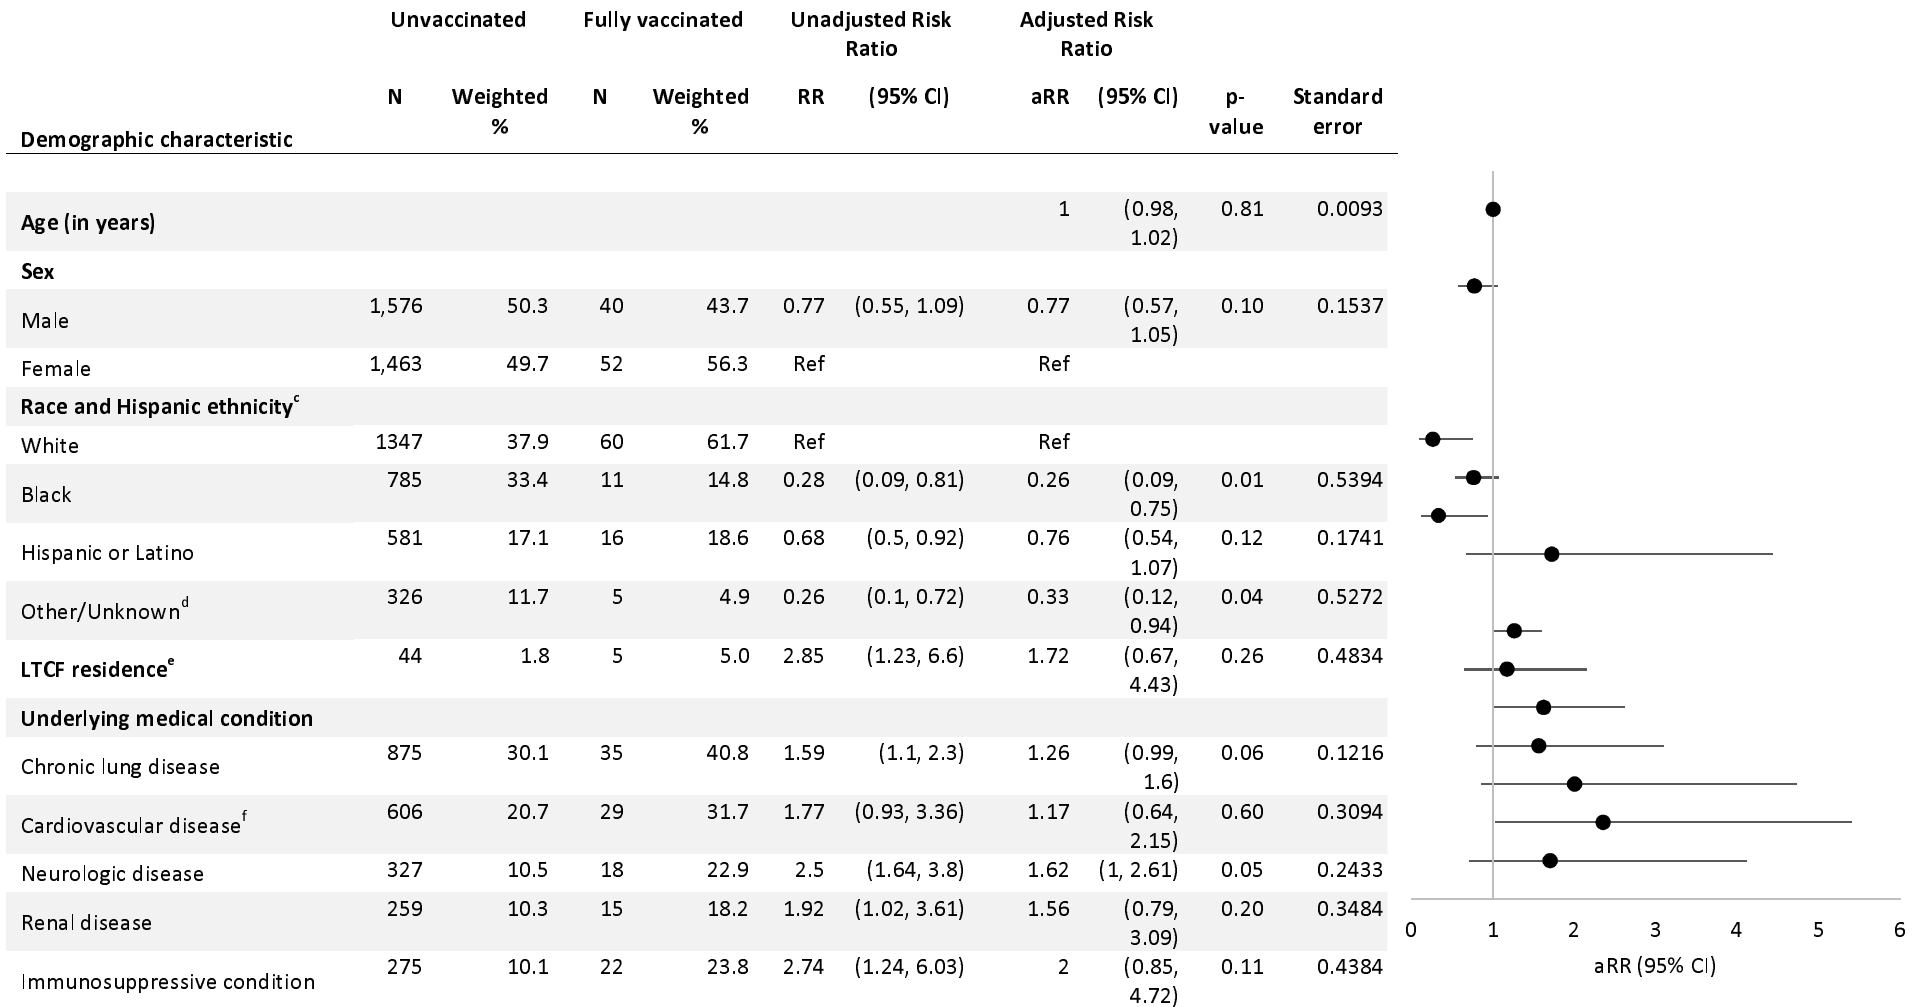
| Demographic characteristic | Unvaccinated N | Unvaccinated Weighted % | Fully vaccinated N | Fully vaccinated Weighted % | Unadjusted Risk Ratio RR | Unadjusted Risk Ratio (95% CI) | Adjusted Risk Ratio aRR | Adjusted Risk Ratio (95% CI) | p-value | Standard error |
|---|---|---|---|---|---|---|---|---|---|---|
| **Age (in years)** | | | | | | | 1 | (0.98, 1.02) | 0.81 | 0.0093 |
| **Sex** | | | | | | | | | | |
| Male | 1,576 | 50.3 | 40 | 43.7 | 0.77 | (0.55, 1.09) | 0.77 | (0.57, 1.05) | 0.10 | 0.1537 |
| Female | 1,463 | 49.7 | 52 | 56.3 | Ref | | Ref | | | |
| **Race and Hispanic ethnicity$^c$** | | | | | | | | | | |
| White | 1347 | 37.9 | 60 | 61.7 | Ref | | Ref | | | |
| Black | 785 | 33.4 | 11 | 14.8 | 0.28 | (0.09, 0.81) | 0.26 | (0.09, 0.75) | 0.01 | 0.5394 |
| Hispanic or Latino | 581 | 17.1 | 16 | 18.6 | 0.68 | (0.5, 0.92) | 0.76 | (0.54, 1.07) | 0.12 | 0.1741 |
| Other/Unknown$^d$ | 326 | 11.7 | 5 | 4.9 | 0.26 | (0.1, 0.72) | 0.33 | (0.12, 0.94) | 0.04 | 0.5272 |
| **LTCF residence$^e$** | 44 | 1.8 | 5 | 5.0 | 2.85 | (1.23, 6.6) | 1.72 | (0.67, 4.43) | 0.26 | 0.4834 |
| **Underlying medical condition** | | | | | | | | | | |
| Chronic lung disease | 875 | 30.1 | 35 | 40.8 | 1.59 | (1.1, 2.3) | 1.26 | (0.99, 1.6) | 0.06 | 0.1216 |
| Cardiovascular disease$^f$ | 606 | 20.7 | 29 | 31.7 | 1.77 | (0.93, 3.36) | 1.17 | (0.64, 2.15) | 0.60 | 0.3094 |
| Neurologic disease | 327 | 10.5 | 18 | 22.9 | 2.5 | (1.64, 3.8) | 1.62 | (1, 2.61) | 0.05 | 0.2433 |
| Renal disease | 259 | 10.3 | 15 | 18.2 | 1.92 | (1.02, 3.61) | 1.56 | (0.79, 3.09) | 0.20 | 0.3484 |
| Immunosuppressive condition | 275 | 10.1 | 22 | 23.8 | 2.74 | (1.24, 6.03) | 2 | (0.85, 4.72) | 0.11 | 0.4384 |

0 1 2 3 4 5 6
aRR (95% CI)